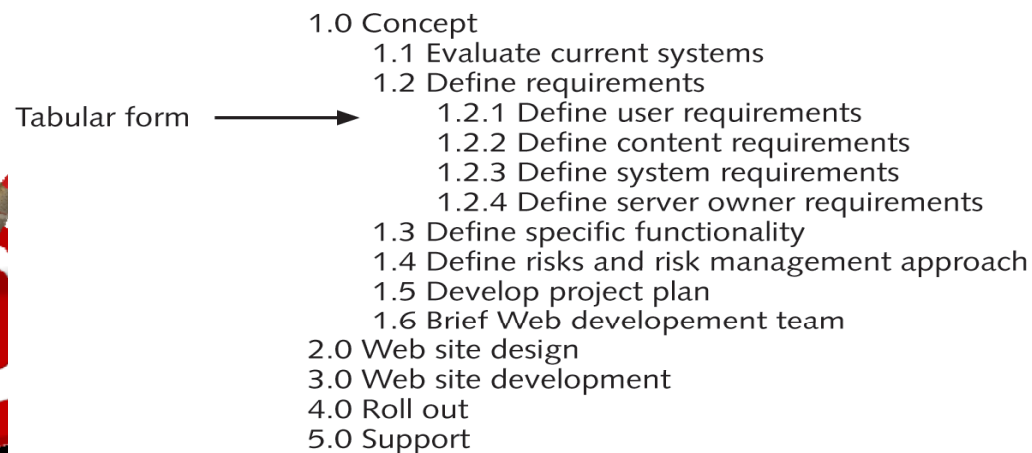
Tabular form

1.0 Concept
1.1 Evaluate current systems
1.2 Define requirements
1.2.1 Define user requirements
1.2.2 Define content requirements
1.2.3 Define system requirements
1.2.4 Define server owner requirements
1.3 Define specific functionality
1.4 Define risks and risk management approach
1.5 Develop project plan
1.6 Brief Web developement team
2.0 Web site design
3.0 Web site development
4.0 Roll out
5.0 Support